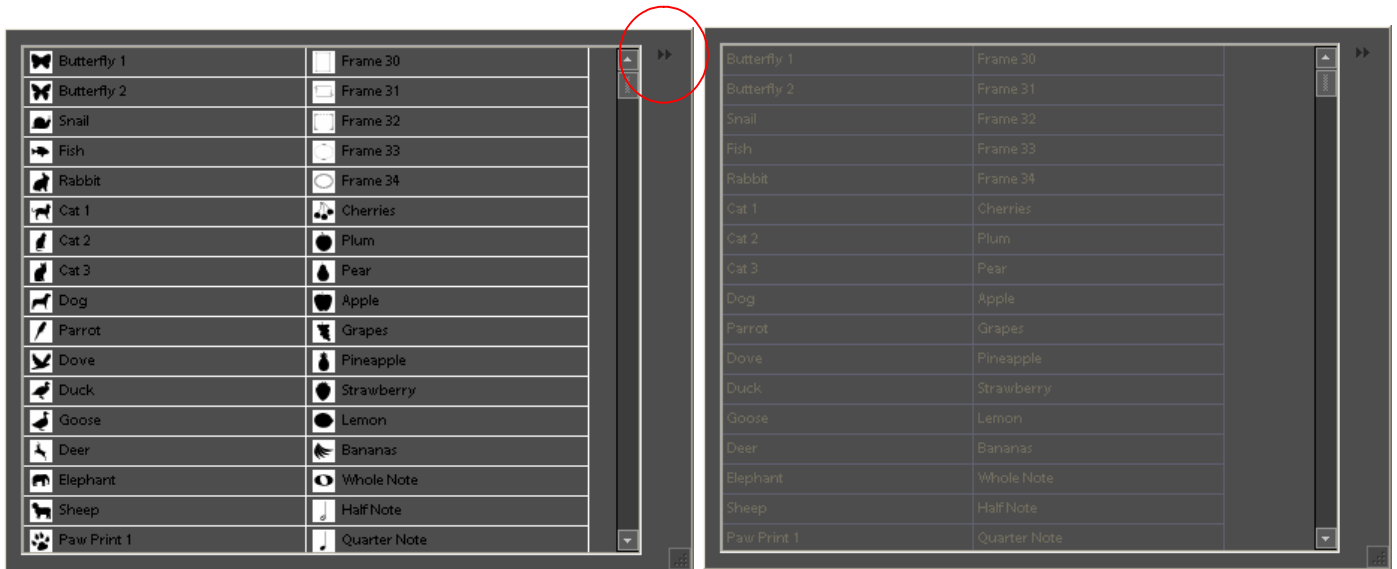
| | |
|---|---|
| Butterfly 1 | Frame 30 |
| Butterfly 2 | Frame 31 |
| Snail | Frame 32 |
| Fish | Frame 33 |
| Rabbit | Frame 34 |
| Cat 1 | Cherries |
| Cat 2 | Plum |
| Cat 3 | Pear |
| Dog | Apple |
| Parrot | Grapes |
| Dove | Pineapple |
| Duck | Strawberry |
| Goose | Lemon |
| Deer | Bananas |
| Elephant | Whole Note |
| Sheep | Half Note |
| Paw Print 1 | Quarter Note |

| | |
|---|---|
| Butterfly 1 | Frame 30 |
| Butterfly 2 | Frame 31 |
| Snail | Frame 32 |
| Fish | Frame 33 |
| Rabbit | Frame 34 |
| Cat 1 | Cherries |
| Cat 2 | Plum |
| Cat 3 | Pear |
| Dog | Apple |
| Parrot | Grapes |
| Dove | Pineapple |
| Duck | Strawberry |
| Goose | Lemon |
| Deer | Bananas |
| Elephant | Whole Note |
| Sheep | Half Note |
| Paw Print 1 | Quarter Note |